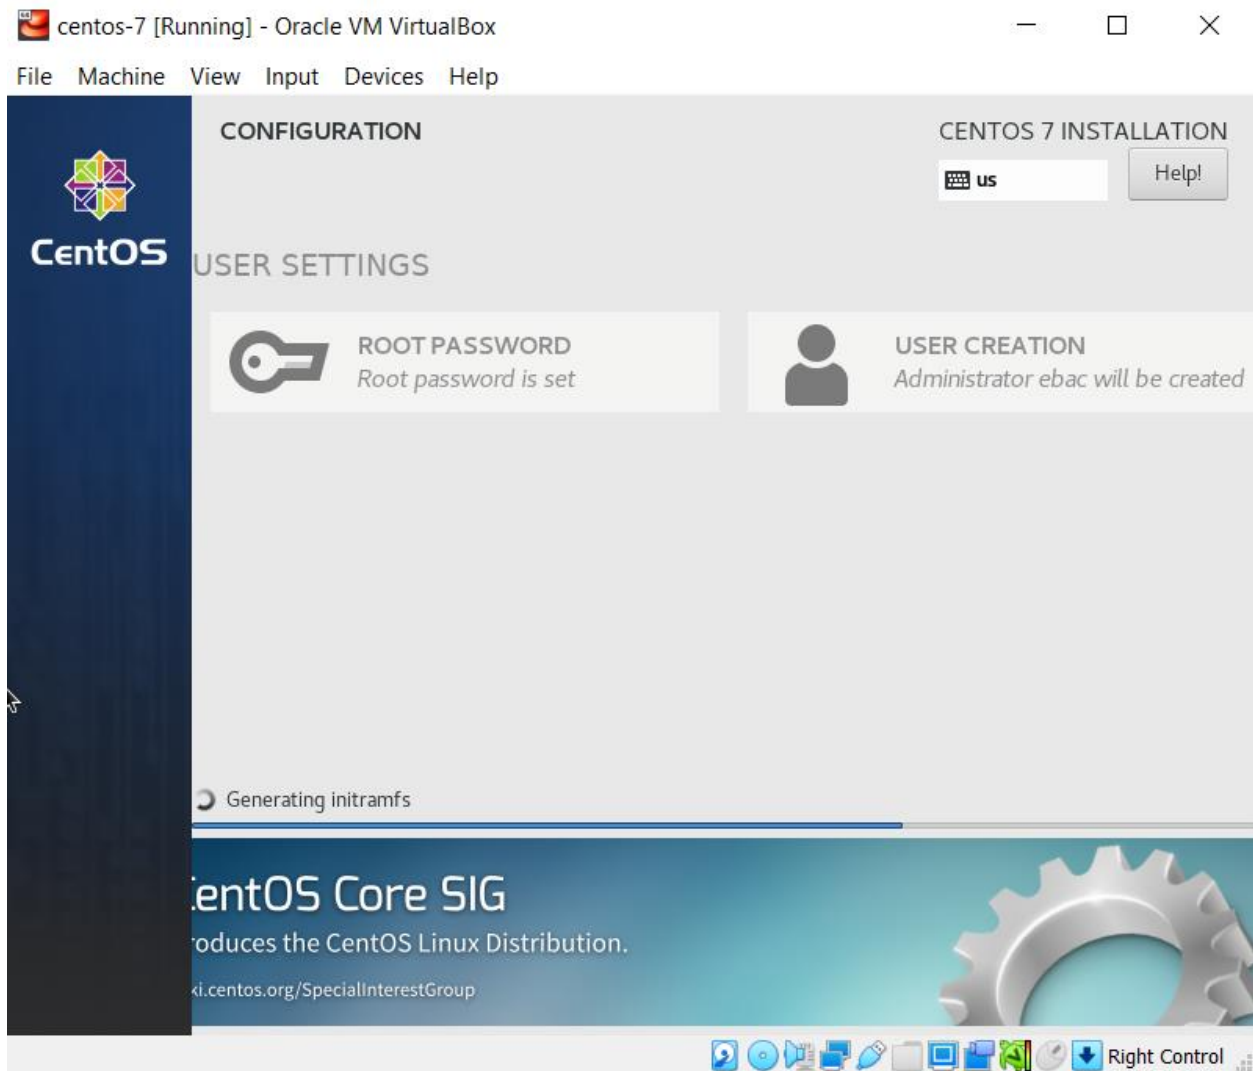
centos-7 [Running] - Oracle VM VirtualBox

File Machine View Input Devices Help

CentOS

CONFIGURATION

CENTOS 7 INSTALLATION

us

Help!

USER SETTINGS

ROOT PASSWORD
Root password is set

USER CREATION
Administrator ebac will be created

Generating initramfs

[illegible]entOS Core SIG
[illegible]oduces the CentOS Linux Distribution.
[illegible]i.centos.org/SpecialInterestGroup

Right Control